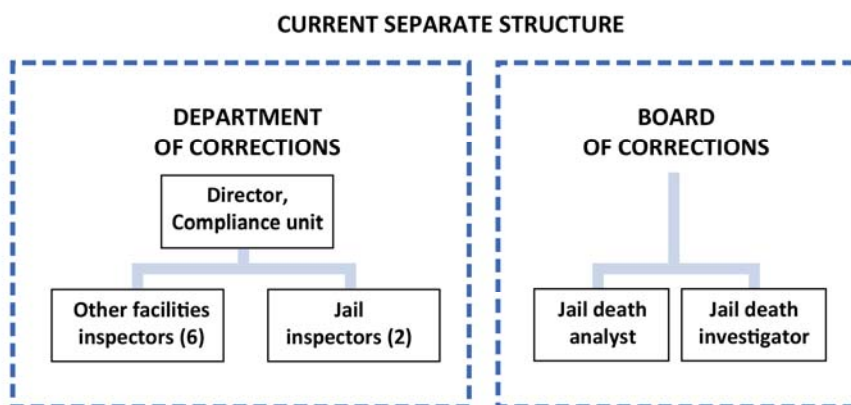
CURRENT SEPARATE STRUCTURE

DEPARTMENT OF CORRECTIONS

Director, Compliance unit

Other facilities inspectors (6)

Jail inspectors (2)

BOARD OF CORRECTIONS

Jail death analyst

Jail death investigator